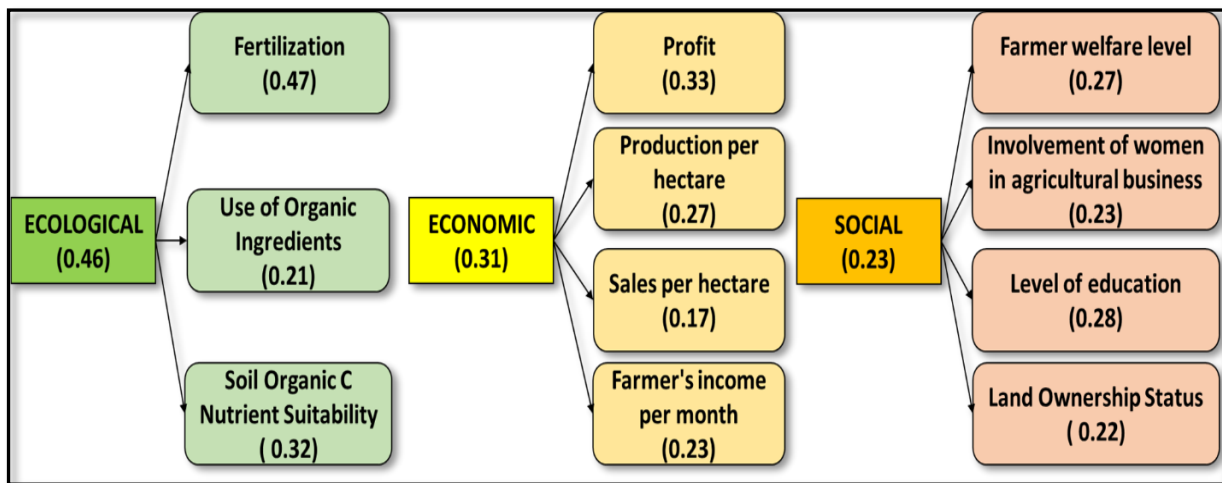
ECOLOGICAL
(0.46)

Fertilization
(0.47)

Use of Organic Ingredients
(0.21)

Soil Organic C Nutrient Suitability
( 0.32)

ECONOMIC
(0.31)

Profit
(0.33)

Production per hectare
(0.27)

Sales per hectare
(0.17)

Farmer's income per month
(0.23)

SOCIAL
(0.23)

Farmer welfare level
(0.27)

Involvement of women in agricultural business
(0.23)

Level of education
(0.28)

Land Ownership Status
( 0.22)